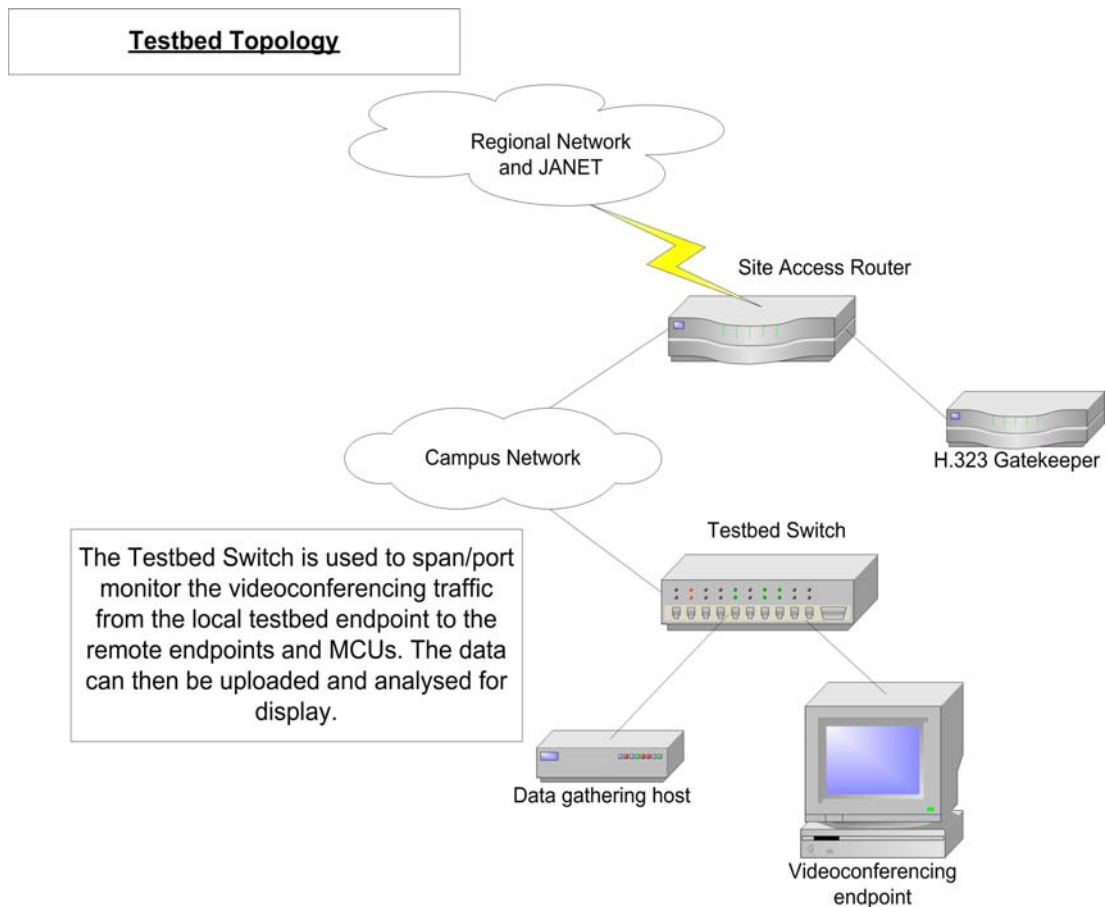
Testbed Topology

Regional Network and JANET

Site Access Router

Campus Network

H.323 Gatekeeper

Testbed Switch

The Testbed Switch is used to span/port monitor the videoconferencing traffic from the local testbed endpoint to the remote endpoints and MCUs. The data can then be uploaded and analysed for display.

Data gathering host

Videoconferencing endpoint